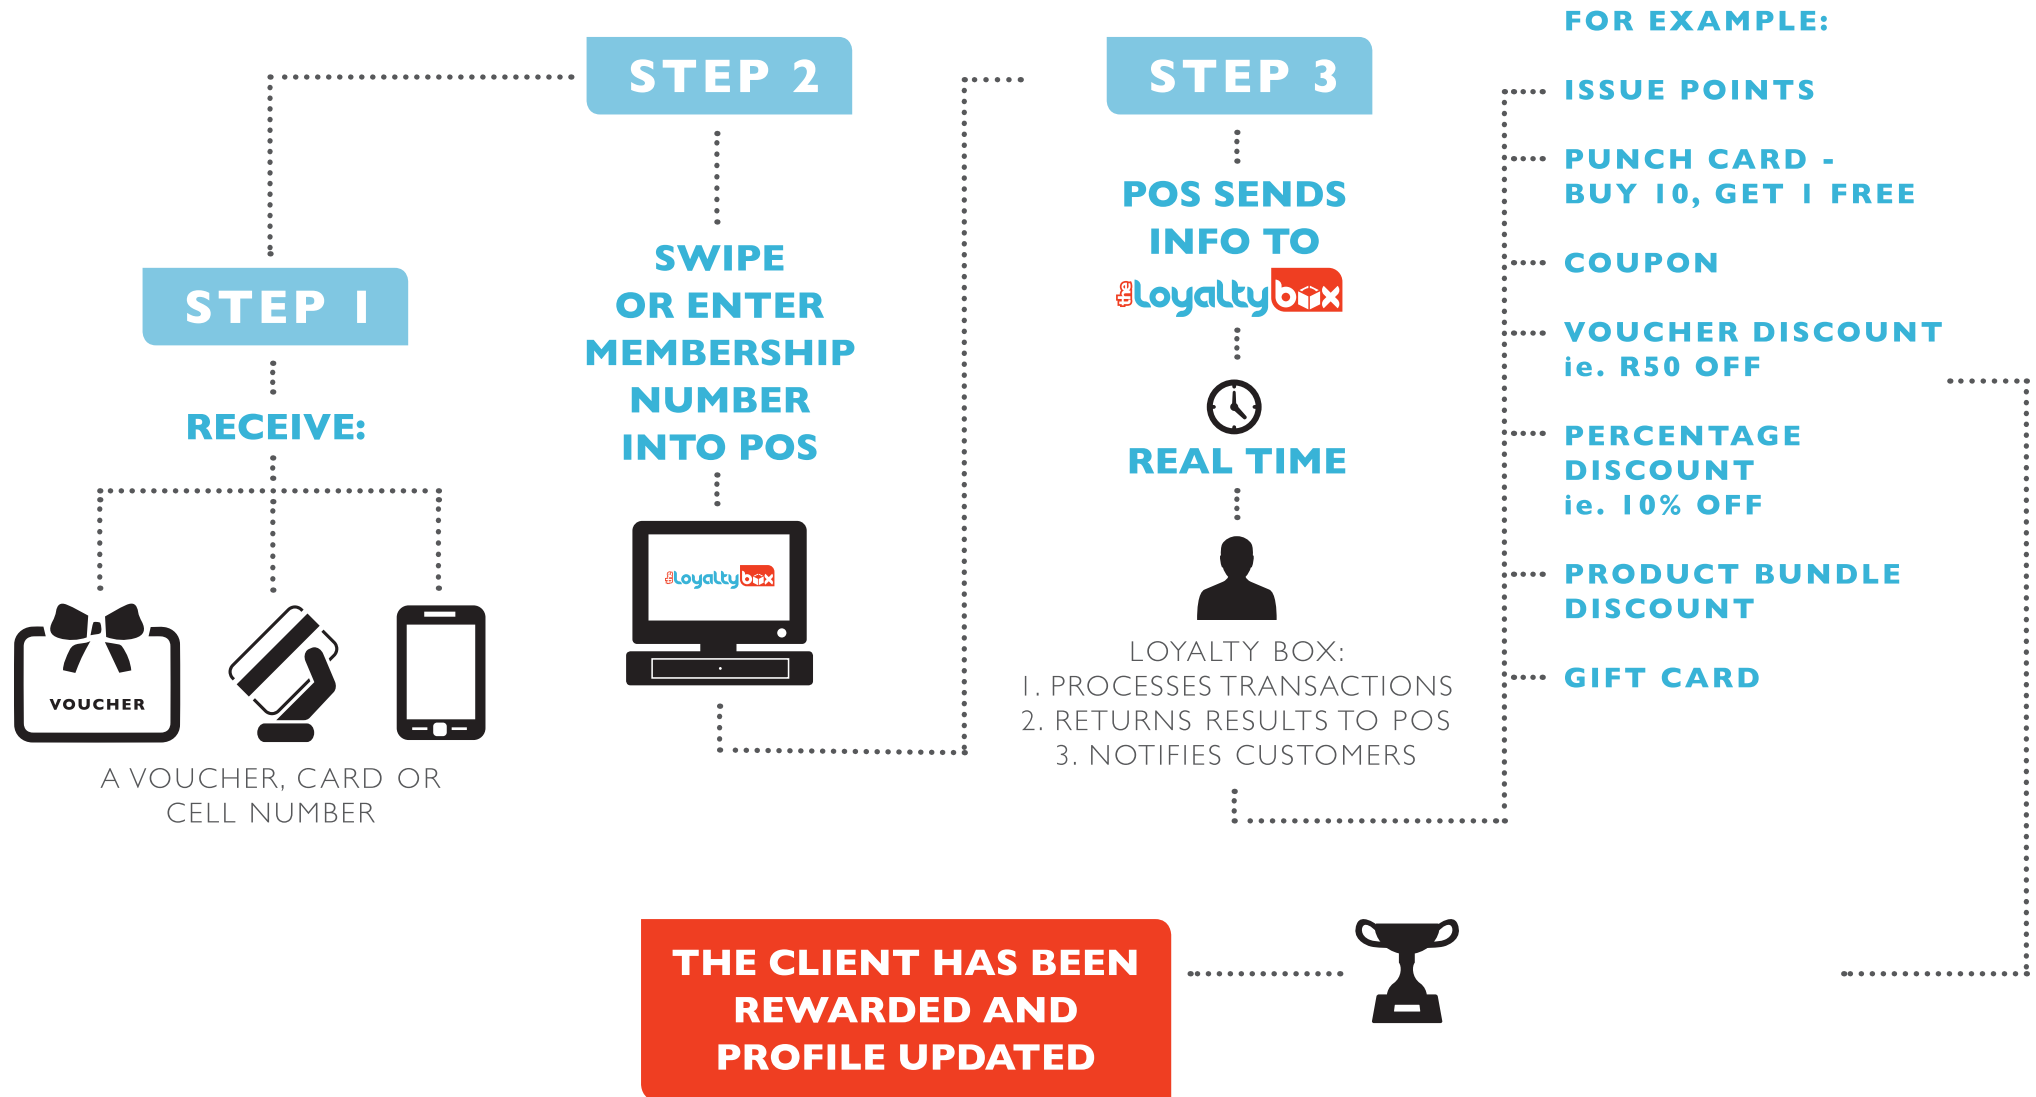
STEP 1

RECEIVE:

VOUCHER

A VOUCHER, CARD OR CELL NUMBER

STEP 2

SWIPE OR ENTER MEMBERSHIP NUMBER INTO POS

Loyaltybox

STEP 3

POS SENDS INFO TO Loyaltybox

REAL TIME

LOYALTY BOX:
1. PROCESSES TRANSACTIONS
2. RETURNS RESULTS TO POS
3. NOTIFIES CUSTOMERS

FOR EXAMPLE:

ISSUE POINTS

PUNCH CARD - BUY 10, GET 1 FREE

COUPON

VOUCHER DISCOUNT ie. R50 OFF

PERCENTAGE DISCOUNT ie. 10% OFF

PRODUCT BUNDLE DISCOUNT

GIFT CARD

THE CLIENT HAS BEEN REWARDED AND PROFILE UPDATED